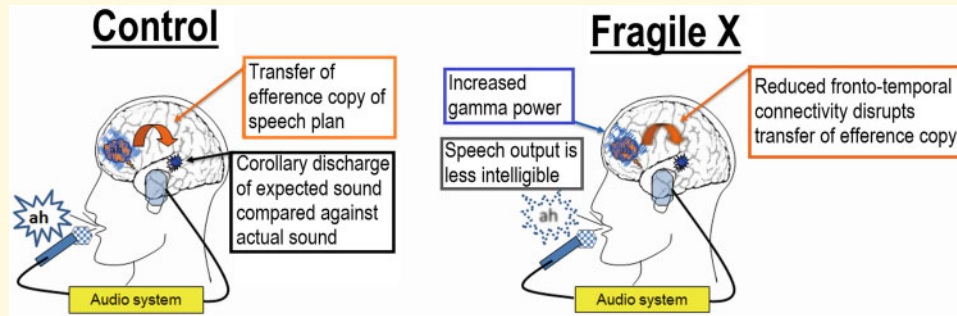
Control

Transfer of efference copy of speech plan

Corollary discharge of expected sound compared against actual sound

ah

Audio system

Fragile X

Increased gamma power

Reduced fronto-temporal connectivity disrupts transfer of efference copy

Speech output is less intelligible

ah

Audio system